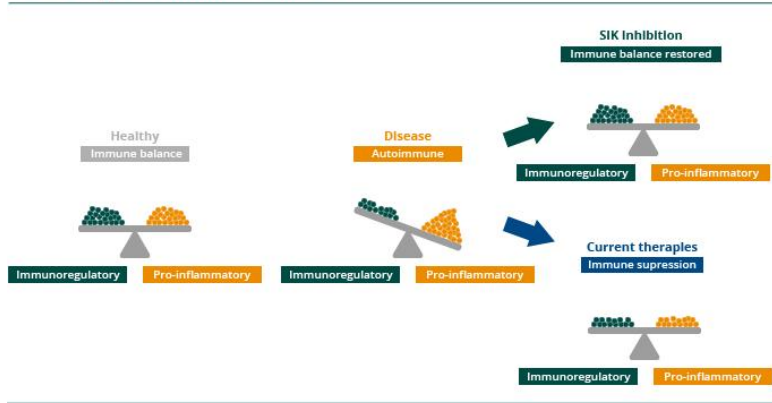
SIK Inhibition
Immune balance restored

Healthy
Immune balance

Disease
Autoimmune

Immunoregulatory
Pro-inflammatory

Immunoregulatory
Pro-inflammatory

Immunoregulatory
Pro-inflammatory

Current therapies
Immune supression

Immunoregulatory
Pro-inflammatory